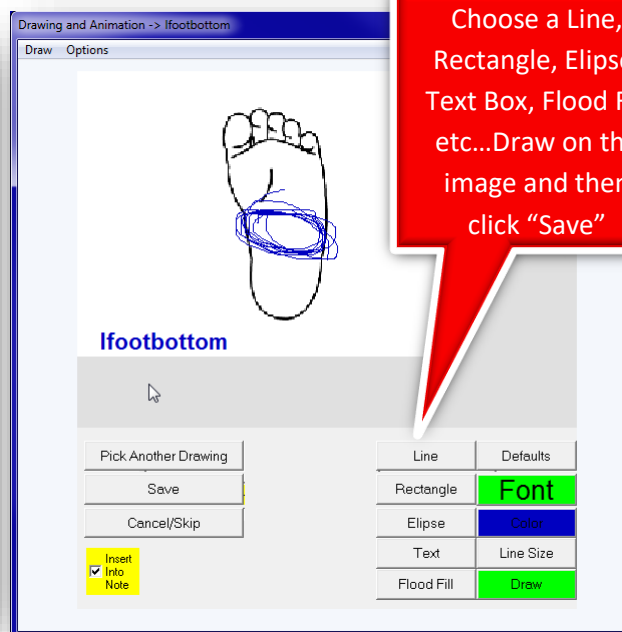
Drawing and Animation -> lfootbottom

Draw Options

Choose a Line, Rectangle, Elips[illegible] Text Box, Flood F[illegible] etc…Draw on th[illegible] image and the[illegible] click "Save"

lfootbottom

Pick Another Drawing

Save

Cancel/Skip

Insert Into Note

Line

Defaults

Rectangle

Font

Elipse

Color

Text

Line Size

Flood Fill

Draw